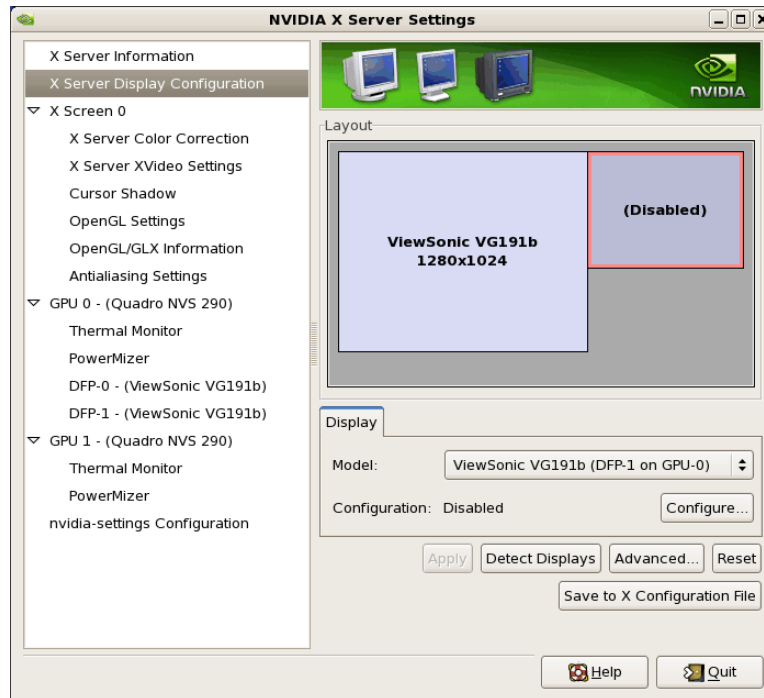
NVIDIA X Server Settings

X Server Information
X Server Display Configuration
X Screen 0
X Server Color Correction
X Server XVideo Settings
Cursor Shadow
OpenGL Settings
OpenGL/GLX Information
Antialiasing Settings
GPU 0 - (Quadro NVS 290)
Thermal Monitor
PowerMizer
DFP-0 - (ViewSonic VG191b)
DFP-1 - (ViewSonic VG191b)
GPU 1 - (Quadro NVS 290)
Thermal Monitor
PowerMizer
nvidia-settings Configuration

NVIDIA

Layout

ViewSonic VG191b
1280x1024

(Disabled)

Display

Model: ViewSonic VG191b (DFP-1 on GPU-0)

Configuration: Disabled

Configure...

Apply
Detect Displays
Advanced...
Reset
Save to X Configuration File

Help
Quit